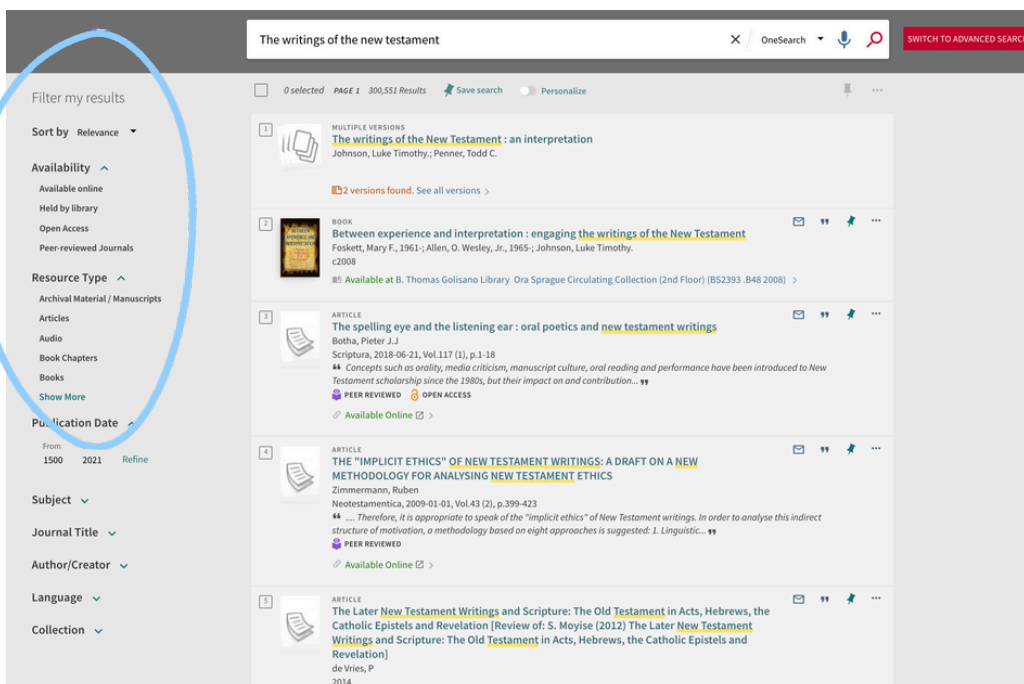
The writings of the new testament
OneSearch
SWITCH TO ADVANCED SEARC

Filter my results

Sort by Relevance

Availability
Available online
Held by library
Open Access
Peer-reviewed Journals

Resource Type
Archival Material / Manuscripts
Articles
Audio
Book Chapters
Books
Show More

Publication Date
From
1500 2021 Refine

Subject

Journal Title

Author/Creator

Language

Collection

0 selected PAGE 1 300,551 Results Save search Personalize

1
MULTIPLE VERSIONS
The writings of the New Testament : an interpretation
Johnson, Luke Timothy.; Penner, Todd C.
2 versions found. See all versions

2
BOOK
Between experience and interpretation : engaging the writings of the New Testament
Foskett, Mary F., 1961-; Allen, O. Wesley, Jr., 1965-; Johnson, Luke Timothy.
c2008
Available at B. Thomas Golisano Library Ora Sprague Circulating Collection (2nd Floor) (BS2393 .B48 2008)

3
ARTICLE
The spelling eye and the listening ear : oral poetics and new testament writings
Botha, Pieter J.J
Scriptura, 2018-06-21, Vol.117 (1), p.1-18
Concepts such as orality, media criticism, manuscript culture, oral reading and performance have been introduced to New Testament scholarship since the 1980s, but their impact on and contribution...
PEER REVIEWED OPEN ACCESS
Available Online

4
ARTICLE
THE "IMPLICIT ETHICS" OF NEW TESTAMENT WRITINGS: A DRAFT ON A NEW METHODOLOGY FOR ANALYSING NEW TESTAMENT ETHICS
Zimmermann, Ruben
Neotestamentica, 2009-01-01, Vol.43 (2), p.399-423
.... Therefore, it is appropriate to speak of the "implicit ethics" of New Testament writings. In order to analyse this indirect structure of motivation, a methodology based on eight approaches is suggested: 1. Linguistic...
PEER REVIEWED
Available Online

5
ARTICLE
The Later New Testament Writings and Scripture: The Old Testament in Acts, Hebrews, the Catholic Epistels and Revelation [Review of: S. Moyise (2012) The Later New Testament Writings and Scripture: The Old Testament in Acts, Hebrews, the Catholic Epistels and Revelation]
de Vries, P
2014